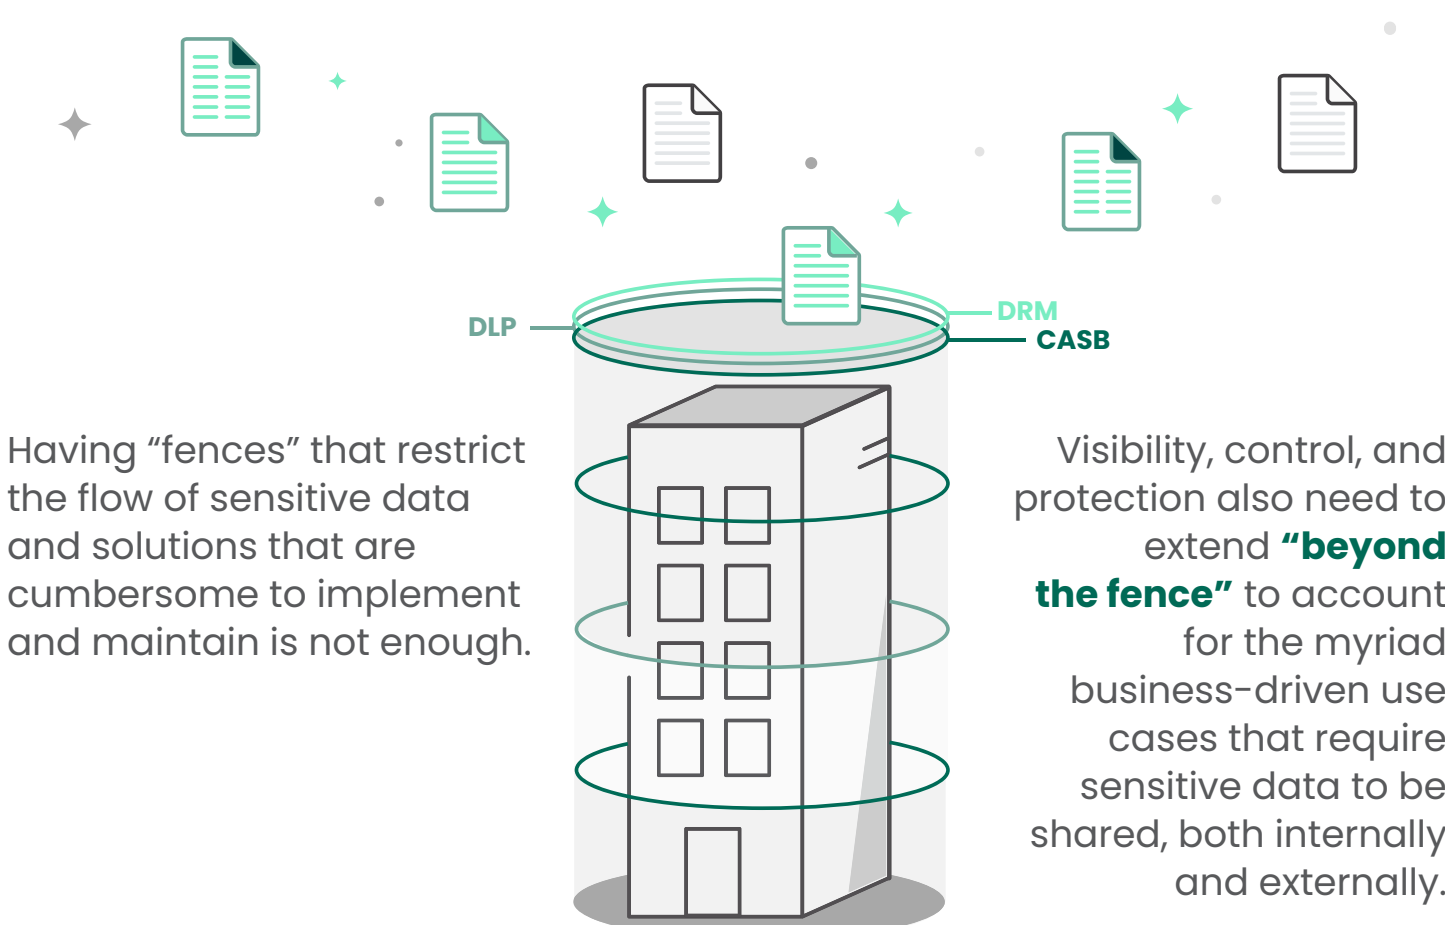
DLP

DRM

CASB

Having “fences” that restrict the flow of sensitive data and solutions that are cumbersome to implement and maintain is not enough.

Visibility, control, and protection also need to extend **“beyond the fence”** to account for the myriad business-driven use cases that require sensitive data to be shared, both internally and externally.